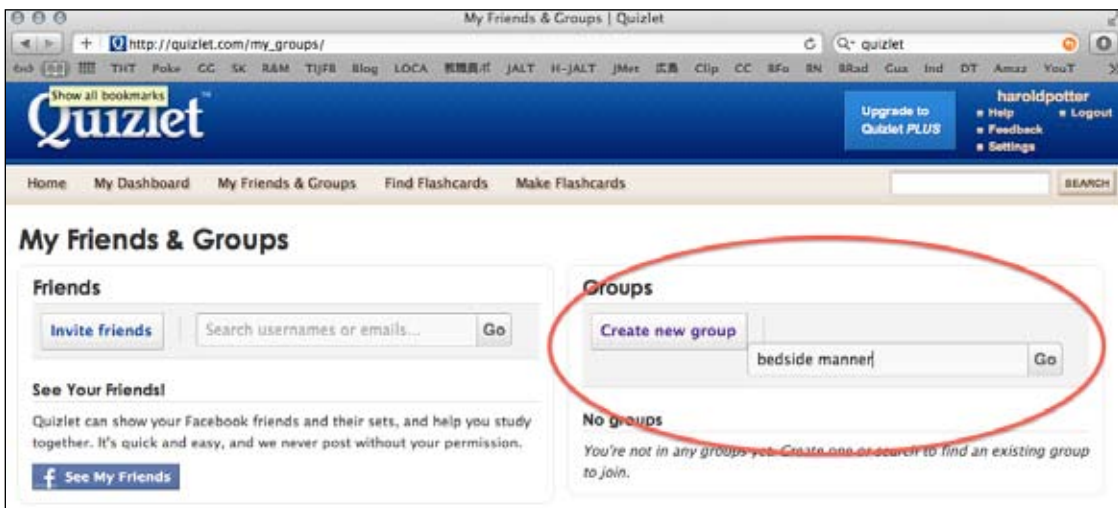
My Friends & Groups | Quizlet

http://quizlet.com/my_groups/

Q- quizlet

THT Poke CC SK R&M TIJFR Blog LOCA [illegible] JALT H-JALT JMet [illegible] Clip CC RFo RN RRad Gua Ind DT Amaz YouT

Show all bookmarks

Quizlet

Upgrade to Quizlet PLUS

haroldpotter
Help
Logout
Feedback
Settings

Home My Dashboard My Friends & Groups Find Flashcards Make Flashcards

SEARCH

My Friends & Groups

Friends

Invite friends

Search usernames or emails...

Go

See Your Friends!

Quizlet can show your Facebook friends and their sets, and help you study together. It's quick and easy, and we never post without your permission.

See My Friends

Groups

Create new group

bedside manner

Go

No groups

You're not in any groups yet. Create one or search to find an existing group to join.